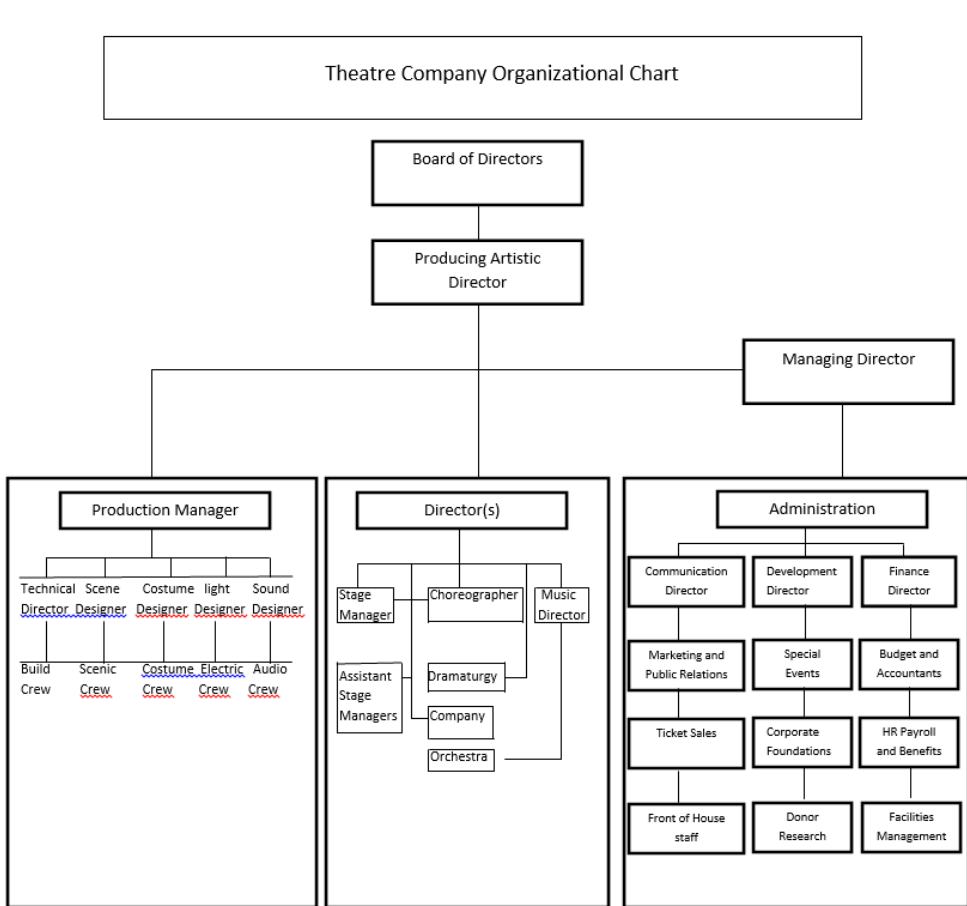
Theatre Company Organizational Chart

Board of Directors

Producing Artistic Director

Managing Director

Production Manager

Technical Director

Scene Designer

Costume Designer

light Designer

Sound Designer

Build Crew

Scenic Crew

Costume Crew

Electric Crew

Audio Crew

Director(s)

Stage Manager

Choreographer

Music Director

Assistant Stage Managers

Dramaturgy

Company

Orchestra

Administration

Communication Director

Development Director

Finance Director

Marketing and Public Relations

Special Events

Budget and Accountants

Ticket Sales

Corporate Foundations

HR Payroll and Benefits

Front of House staff

Donor Research

Facilities Management